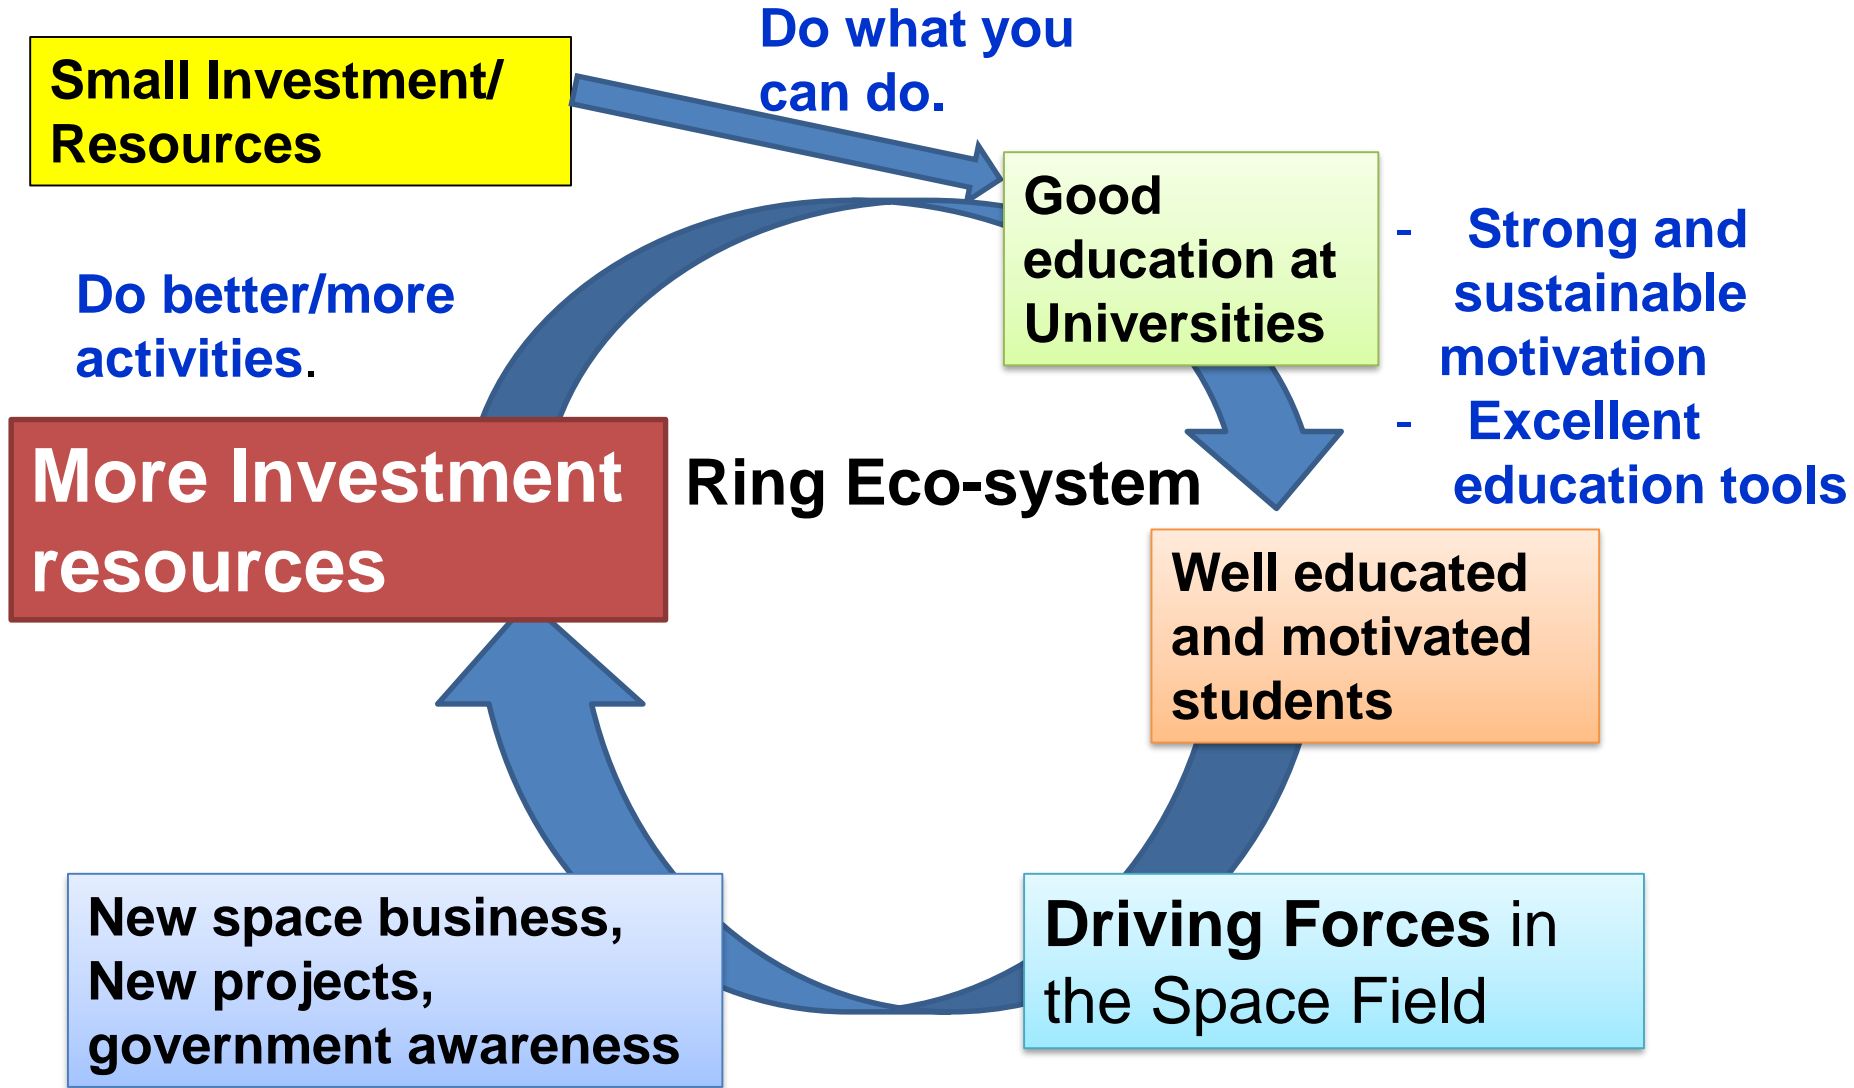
Small Investment/ Resources

Do what you can do.

Good education at Universities

- Strong and sustainable motivation
- Excellent education tools

Do better/more activities.

More Investment resources

Ring Eco-system

Well educated and motivated students

New space business, New projects, government awareness

Driving Forces in the Space Field